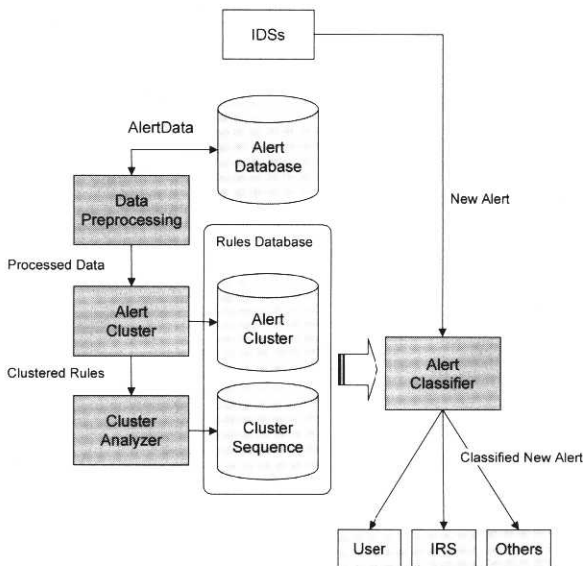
IDSs

AlertData

Alert Database

Data Preprocessing

New Alert

Rules Database

Processed Data

Alert Cluster

Alert Cluster

Alert Classifier

Clustered Rules

Cluster Analyzer

Cluster Sequence

Classified New Alert

User

IRS

Others